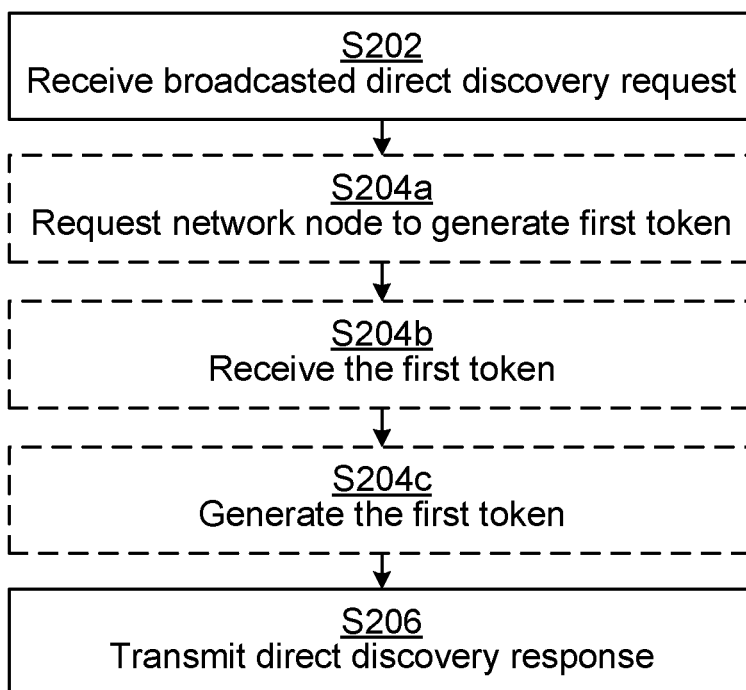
S202
Receive broadcasted direct discovery request

S204a
Request network node to generate first token

S204b
Receive the first token

S204c
Generate the first token

S206
Transmit direct discovery response